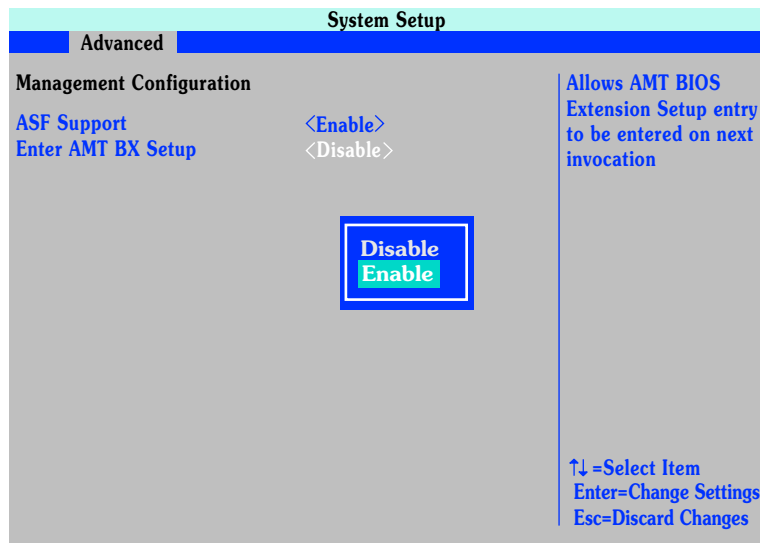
System Setup

Advanced

Management Configuration

ASF Support <Enable>

Enter AMT BX Setup <Disable>

Disable

Enable

Allows AMT BIOS Extension Setup entry to be entered on next invocation

↑↓ =Select Item

Enter=Change Settings

Esc=Discard Changes